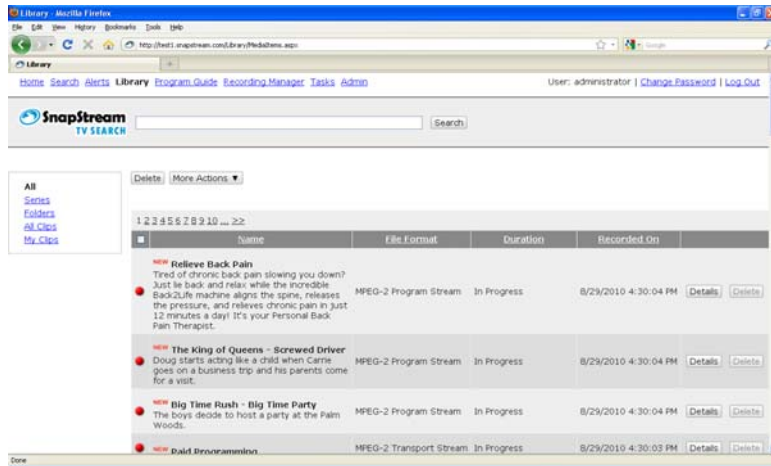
Library - Mozilla Firefox

File Edit View History Bookmarks Tools Help

http://test1.snapstream.com/Library/MediaItems.aspx

Google

Library

Home Search Alerts Library Program Guide Recording Manager Tasks Admin

User: administrator | Change Password | Log Out

SnapStream TV SEARCH

Search

All
Series
Folders
All Clips
My Clips

Delete More Actions ▼

1 2 3 4 5 6 7 8 9 10 ... >>

| | Name | File Format | Duration | Recorded On | | |
|---|---|---|---|---|---|---|
| | NEW Relieve Back Pain Tired of chronic back pain slowing you down? Just lie back and relax while the incredible Back2Life machine aligns the spine, releases the pressure, and relieves chronic pain in just 12 minutes a day! It's your Personal Back Pain Therapist. | MPEG-2 Program Stream | In Progress | 8/29/2010 4:30:04 PM | Details | Delete |
| | NEW The King of Queens - Screwed Driver Doug starts acting like a child when Carrie goes on a business trip and his parents come for a visit. | MPEG-2 Program Stream | In Progress | 8/29/2010 4:30:04 PM | Details | Delete |
| | NEW Big Time Rush - Big Time Party The boys decide to host a party at the Palm Woods. | MPEG-2 Program Stream | In Progress | 8/29/2010 4:30:04 PM | Details | Delete |
| | NEW Paid Programming | MPEG-2 Transport Stream | In Progress | 8/29/2010 4:30:03 PM | Details | Delete |

Done